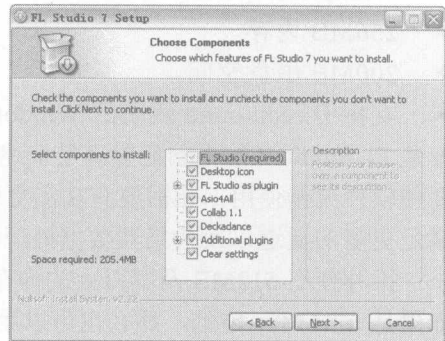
FL Studio 7 Setup

Choose Components

Choose which features of FL Studio 7 you want to install.

Check the components you want to install and uncheck the components you don't want to install. Click Next to continue.

Select components to install:

FL Studio (required)
Desktop icon
FL Studio as plugin
Asio4All
Collab 1.1
Deckadance
Additional plugins
Clear settings

Description

Position your mouse over a component to see its description.

Space required: 205.4MB

Nullsoft Install System v2.22

< Back
Next >
Cancel